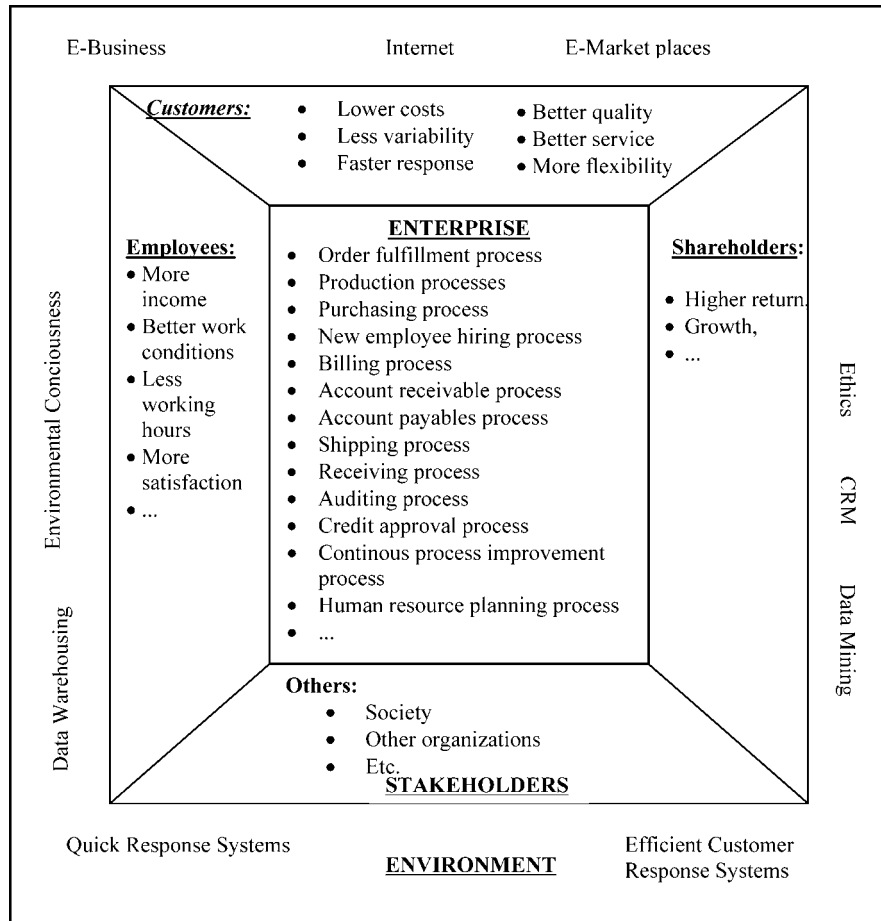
E-Business Internet E-Market places

**Customers:**
- Lower costs
- Less variability
- Faster response
- Better quality
- Better service
- More flexibility

**Employees:**
- More income
- Better work conditions
- Less working hours
- More satisfaction
- ...

**ENTERPRISE**
- Order fulfillment process
- Production processes
- Purchasing process
- New employee hiring process
- Billing process
- Account receivable process
- Account payables process
- Shipping process
- Receiving process
- Auditing process
- Credit approval process
- Continous process improvement process
- Human resource planning process
- ...

**Shareholders:**
- Higher return,
- Growth,
- ...

**Others:**
- Society
- Other organizations
- Etc.

**STAKEHOLDERS**

Environmental Conciousness

Data Warehousing

Ethics

CRM

Data Mining

Quick Response Systems

**ENVIRONMENT**

Efficient Customer Response Systems